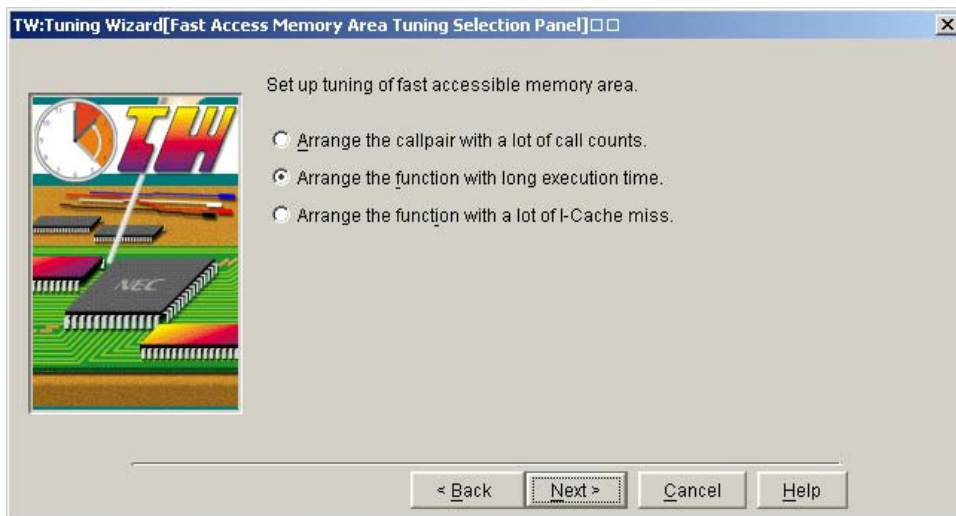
TW:Tuning Wizard[Fast Access Memory Area Tuning Selection Panel]□□

TW

NEC

Set up tuning of fast accessible memory area.

Arrange the callpair with a lot of call counts.

Arrange the function with long execution time.

Arrange the function with a lot of I-Cache miss.

< Back

Next >

Cancel

Help